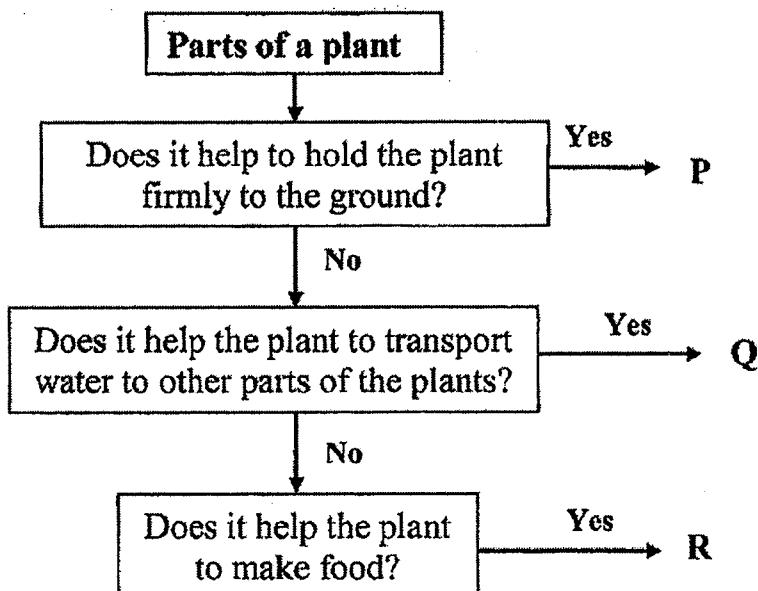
Parts of a plant

Does it help to hold the plant firmly to the ground?

Yes

P

No

Does it help the plant to transport water to other parts of the plants?

Yes

Q

No

Does it help the plant to make food?

Yes

R